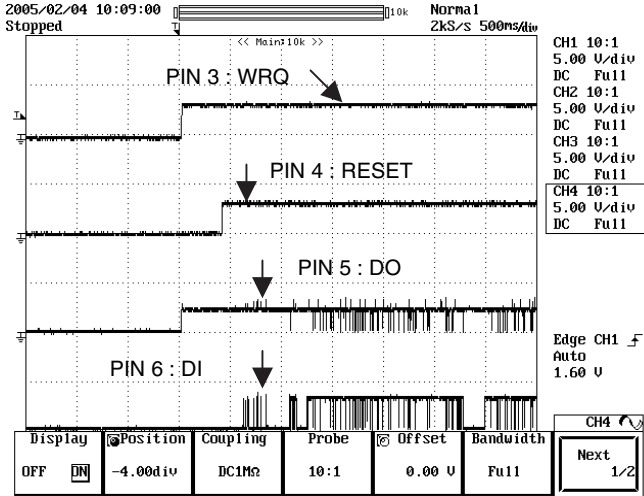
2005/02/04 10:09:00
Stopped

10k

Normal
2kS/s 500ms/div

<< Main:10k >>

PIN 3 : WRQ

PIN 4 : RESET

PIN 5 : DO

PIN 6 : DI

CH1 10:1
5.00 V/div
DC Full
CH2 10:1
5.00 V/div
DC Full
CH3 10:1
5.00 V/div
DC Full
CH4 10:1
5.00 V/div
DC Full

Edge CH1
Auto
1.60 V

CH4

| Display | Position | Coupling | Probe | Offset | Bandwidth | |
|---|---|---|---|---|---|---|
| OFF ON | -4.00div | DC1MΩ | 10:1 | 0.00 V | Full | Next 1/2 |